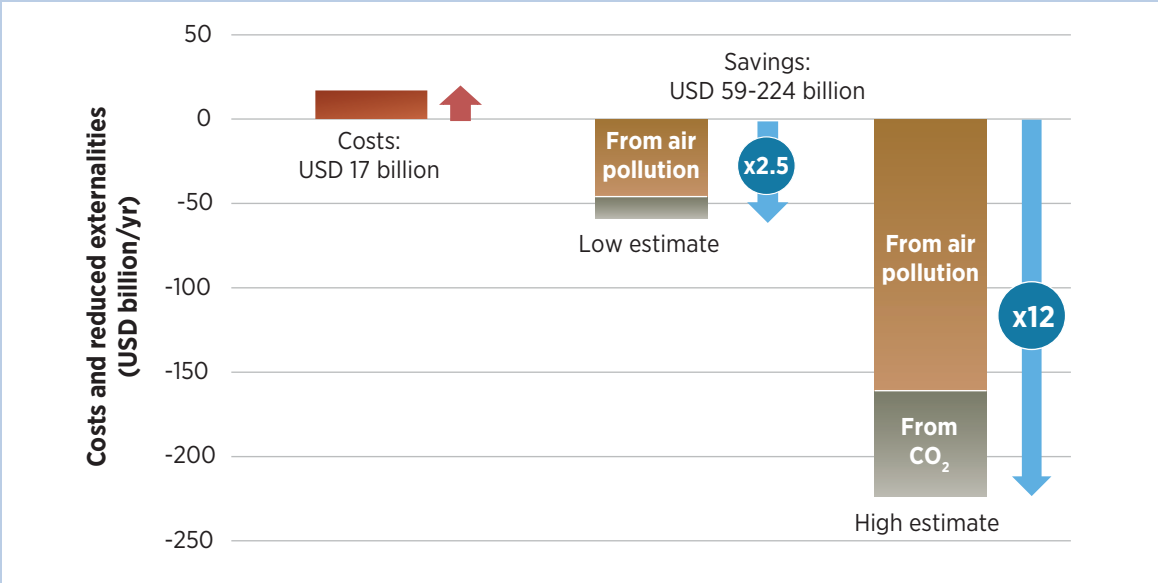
Costs and reduced externalities (USD billion/yr)

50
0
-50
-100
-150
-200
-250

Costs: USD 17 billion

Savings: USD 59-224 billion

From air pollution
x2.5
Low estimate

From air pollution
x12
From $CO_2$
High estimate